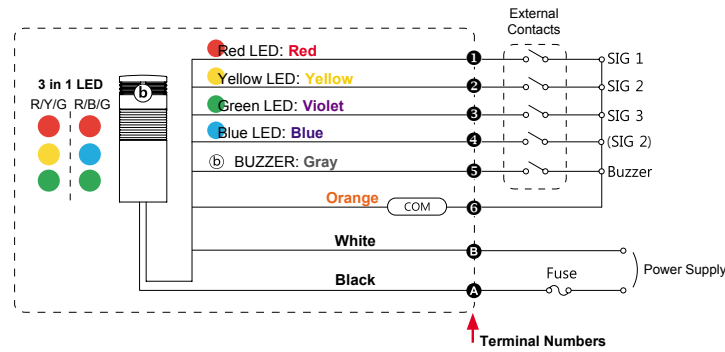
External Contacts

3 in 1 LED
R/Y/G R/B/G

ⓑ

Red LED: Red
Yellow LED: Yellow
Green LED: Violet
Blue LED: Blue
ⓑ BUZZER: Gray
Orange
COM
White
Black

❶ ❷ ❸ ❹ ❺ ❻ Ⓑ Ⓐ

SIG 1
SIG 2
SIG 3
(SIG 2)
Buzzer

Fuse
Power Supply

Terminal Numbers